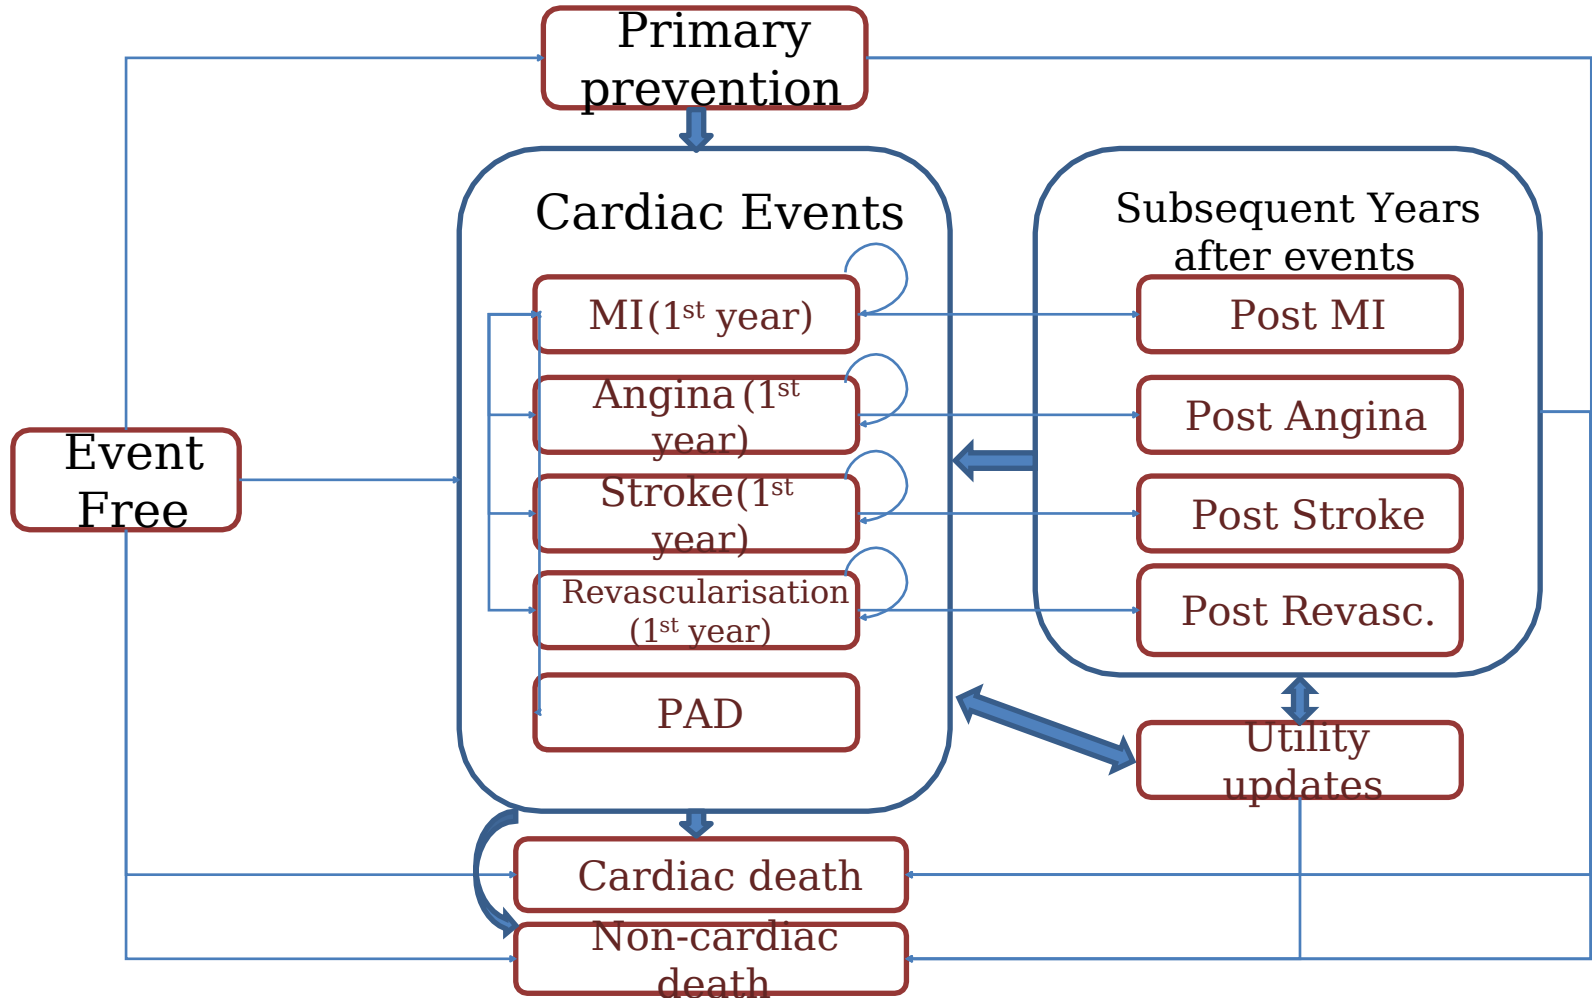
Primary prevention

Event Free

Cardiac Events

MI(1$^{st}$ year)

Angina (1$^{st}$ year)

Stroke(1$^{st}$ year)

Revascularisation (1$^{st}$ year)

PAD

Subsequent Years after events

Post MI

Post Angina

Post Stroke

Post Revasc.

Utility updates

Cardiac death

Non-cardiac death